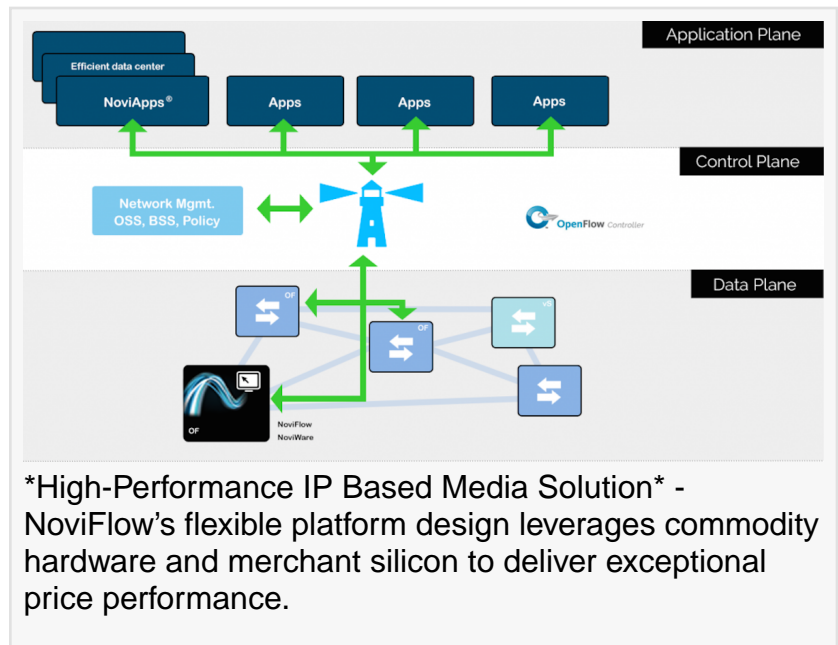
Application Plane

Efficient data center

NoviApps®

Apps

Apps

Apps

Control Plane

Network Mgmt.
OSS, BSS, Policy

OpenFlow Controller

Data Plane

OF

OF

OF

OF

NoviFlow
NoviWare

*High-Performance IP Based Media Solution* - NoviFlow’s flexible platform design leverages commodity hardware and merchant silicon to deliver exceptional price performance.